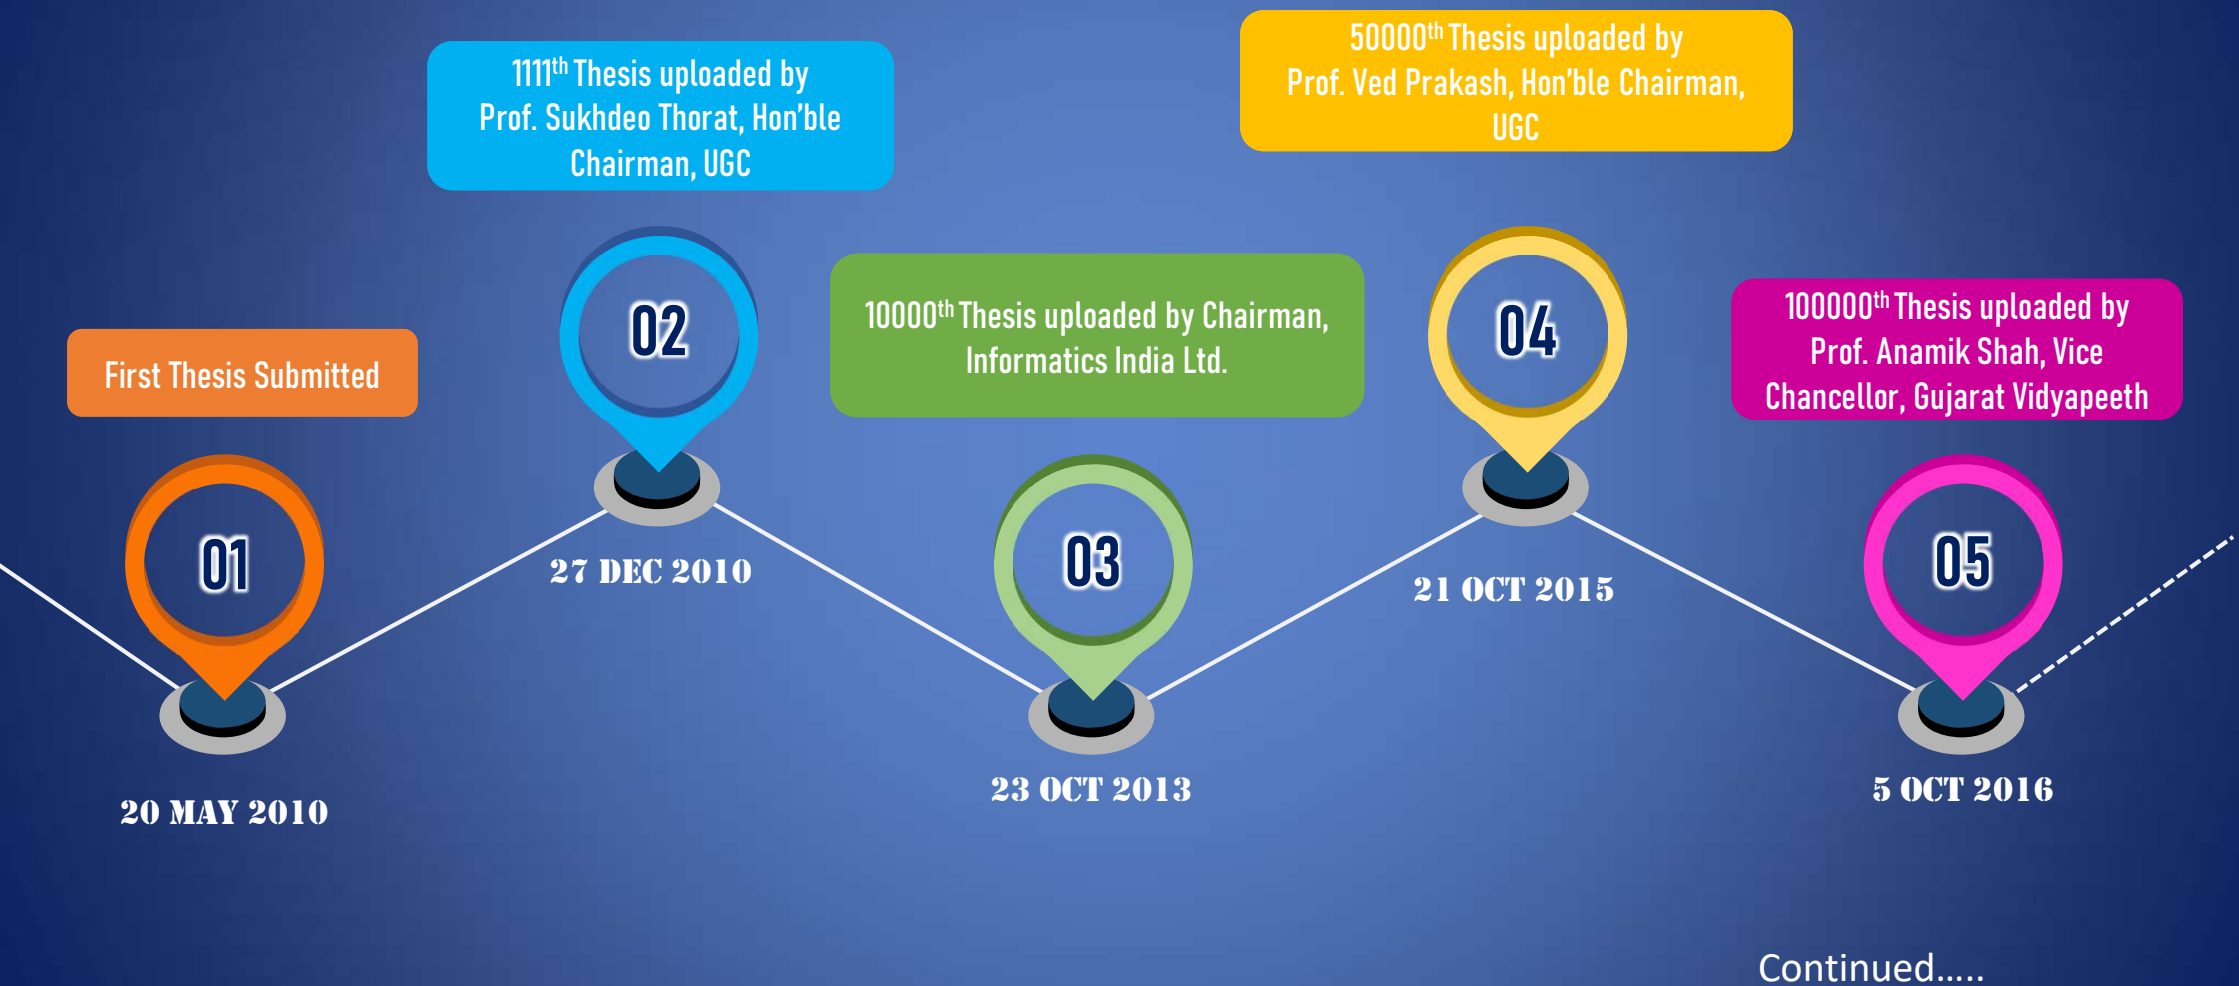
First Thesis Submitted

01

20 MAY 2010

1111$^{th}$ Thesis uploaded by Prof. Sukhdeo Thorat, Hon'ble Chairman, UGC

02

27 DEC 2010

10000$^{th}$ Thesis uploaded by Chairman, Informatics India Ltd.

03

23 OCT 2013

50000$^{th}$ Thesis uploaded by Prof. Ved Prakash, Hon'ble Chairman, UGC

04

21 OCT 2015

100000$^{th}$ Thesis uploaded by Prof. Anamik Shah, Vice Chancellor, Gujarat Vidyapeeth

05

5 OCT 2016

Continued.....